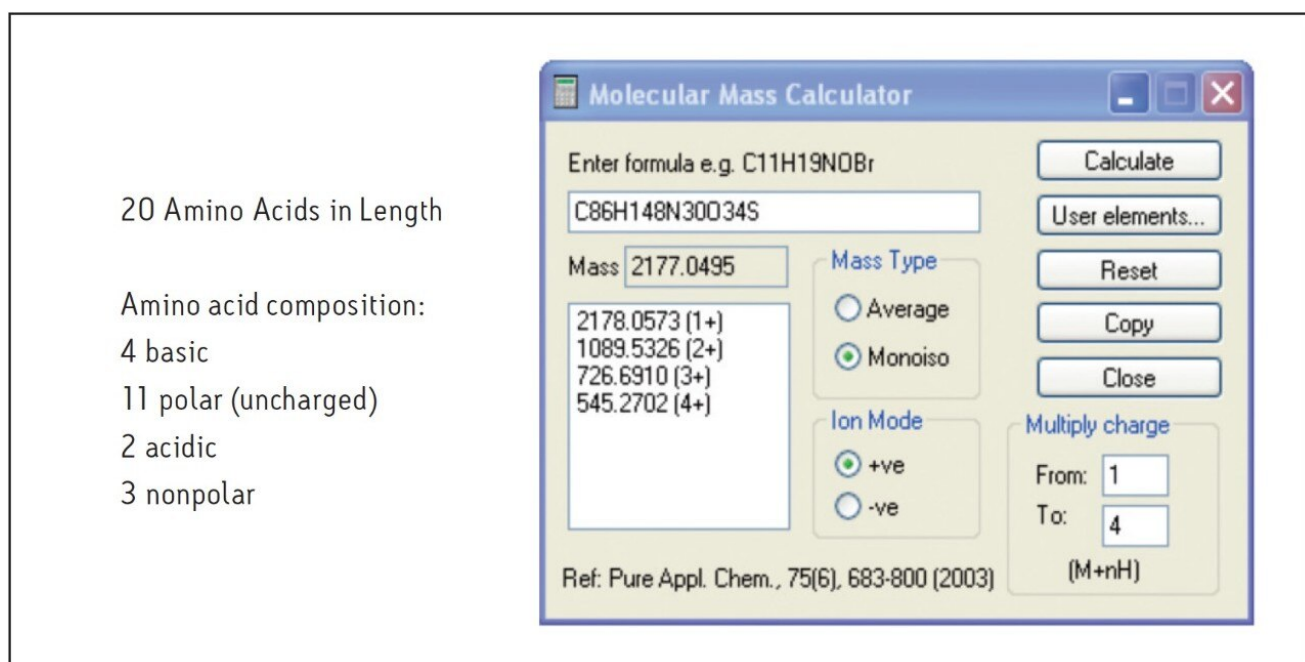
20 Amino Acids in Length

Amino acid composition:
4 basic
11 polar (uncharged)
2 acidic
3 nonpolar

Molecular Mass Calculator

Enter formula e.g. C11H19NOBr

Calculate

User elements...

C86H148N30O34S

Mass 2177.0495

Mass Type

Average

Monoiso

Reset

Copy

Close

2178.0573 (1+)
1089.5326 (2+)
726.6910 (3+)
545.2702 (4+)

Ion Mode

+ve

-ve

Multiply charge

From: 1

To: 4

(M+nH)

Ref: Pure Appl. Chem., 75(6), 683-800 (2003)